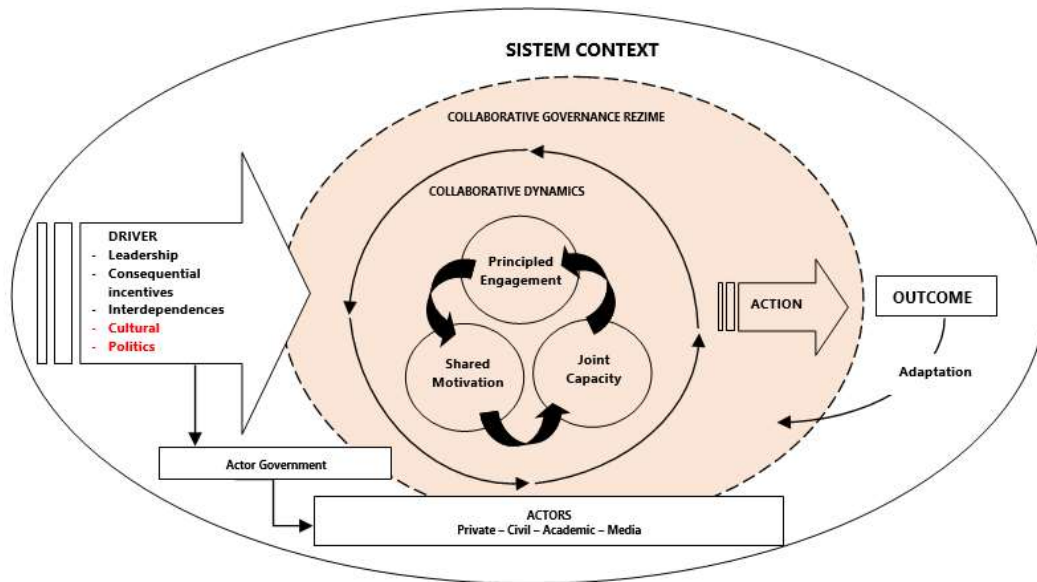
SISTEM CONTEXT

COLLABORATIVE GOVERNANCE REZIME

COLLABORATIVE DYNAMICS

DRIVER
- Leadership
- Consequential incentives
- Interdependences
- Cultural
- Politics

Principled Engagement

Shared Motivation

Joint Capacity

ACTION

OUTCOME

Adaptation

Actor Government

ACTORS
Private – Civil – Academic – Media